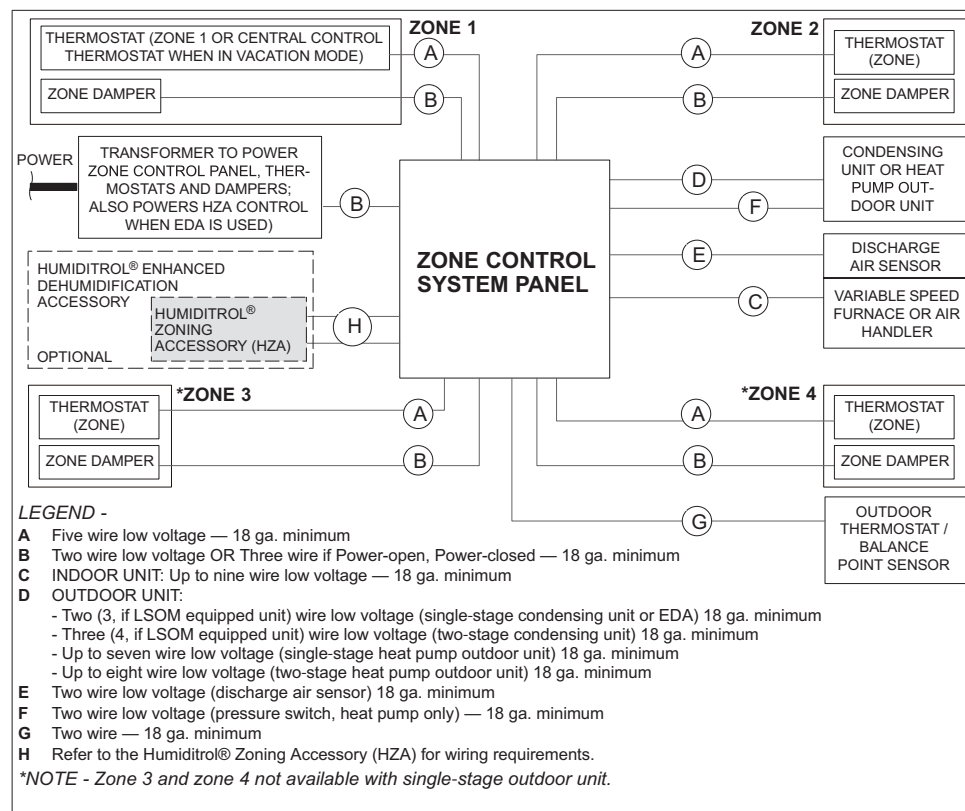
ZONE 1

THERMOSTAT (ZONE 1 OR CENTRAL CONTROL THERMOSTAT WHEN IN VACATION MODE)

A

ZONE DAMPER

B

ZONE 2

A

THERMOSTAT (ZONE)

B

ZONE DAMPER

POWER

TRANSFORMER TO POWER ZONE CONTROL PANEL, THERMOSTATS AND DAMPERS; ALSO POWERS HZA CONTROL WHEN EDA IS USED)

B

ZONE CONTROL SYSTEM PANEL

D

F

CONDENSING UNIT OR HEAT PUMP OUTDOOR UNIT

E

DISCHARGE AIR SENSOR

C

VARIABLE SPEED FURNACE OR AIR HANDLER

HUMIDITROL® ENHANCED DEHUMIDIFICATION ACCESSORY

HUMIDITROL® ZONING ACCESSORY (HZA)

H

OPTIONAL

*ZONE 3

THERMOSTAT (ZONE)

A

ZONE DAMPER

B

*ZONE 4

A

THERMOSTAT (ZONE)

B

ZONE DAMPER

G

OUTDOOR THERMOSTAT / BALANCE POINT SENSOR

LEGEND -
**A** Five wire low voltage — 18 ga. minimum
**B** Two wire low voltage OR Three wire if Power-open, Power-closed — 18 ga. minimum
**C** INDOOR UNIT: Up to nine wire low voltage — 18 ga. minimum
**D** OUTDOOR UNIT:
- Two (3, if LSOM equipped unit) wire low voltage (single-stage condensing unit or EDA) 18 ga. minimum
- Three (4, if LSOM equipped unit) wire low voltage (two-stage condensing unit) 18 ga. minimum
- Up to seven wire low voltage (single-stage heat pump outdoor unit) 18 ga. minimum
- Up to eight wire low voltage (two-stage heat pump outdoor unit) 18 ga. minimum
**E** Two wire low voltage (discharge air sensor) 18 ga. minimum
**F** Two wire low voltage (pressure switch, heat pump only) — 18 ga. minimum
**G** Two wire — 18 ga. minimum
**H** Refer to the Humiditrol® Zoning Accessory (HZA) for wiring requirements.

*NOTE - Zone 3 and zone 4 not available with single-stage outdoor unit.